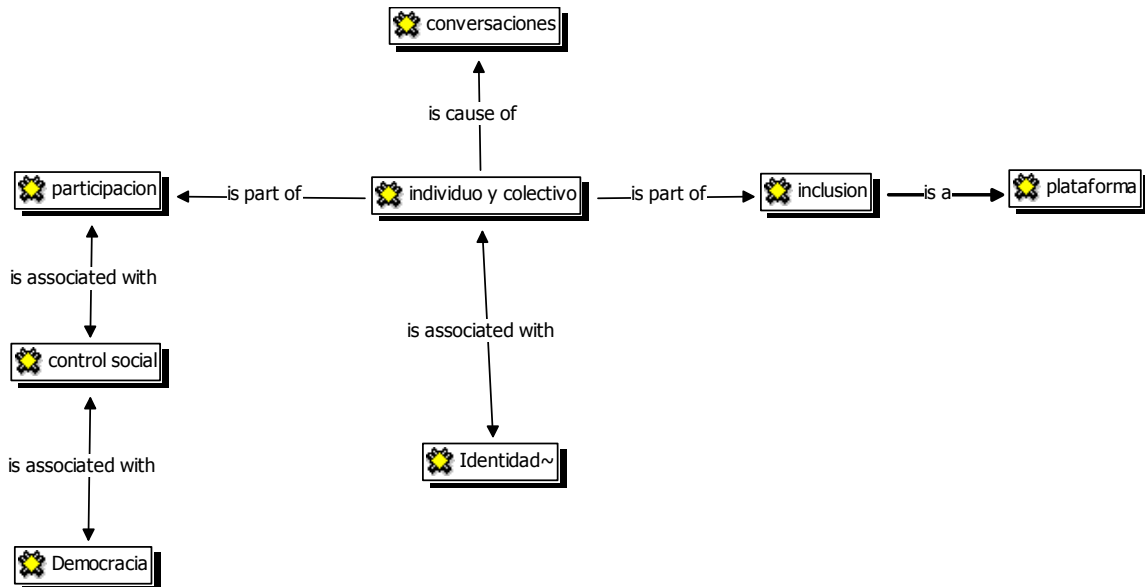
conversaciones

is cause of

participacion

is part of

individuo y colectivo

is part of

inclusion

is a

plataforma

is associated with

is associated with

control social

is associated with

Identidad~

Democracia